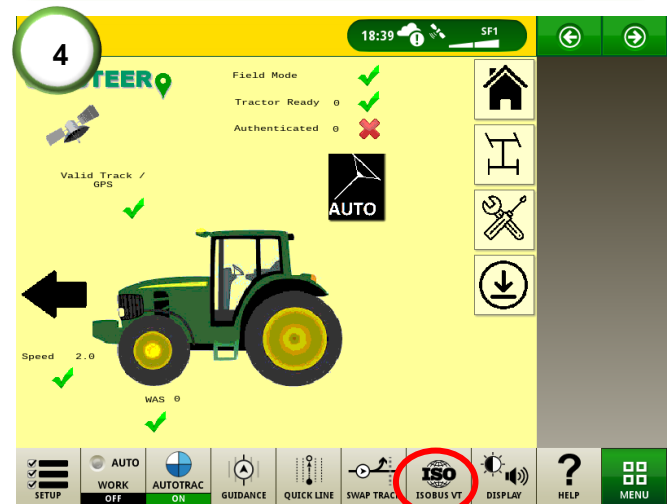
4

18:39 SF1

TEER

Field Mode

Tractor Ready 0

Authenticated 0

Valid Track / GPS

AUTO

Speed 2.0

WAS 0

SETUP

AUTO WORK OFF

AUTOTRAC ON

GUIDANCE

QUICK LINE

SWAP TRACK

ISO ISOBUS VT

DISPLAY

HELP

MENU